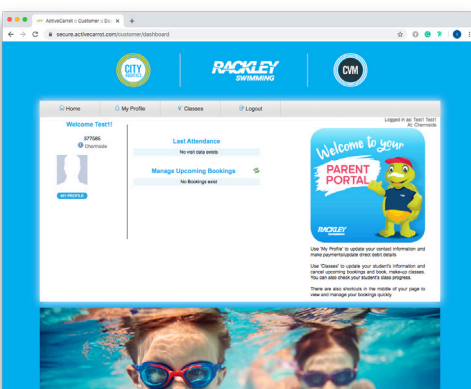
ActiveCarrot :: Customer :: Das ×
secure.activecarrot.com/customer/dashboard

CITY
RACKLEY SWIMMING
CVM

Home | My Profile | Classes | Logout

Logged in as: Test1 Test1!
At: Chermside

Welcome Test1!

377585
Chermside

MY PROFILE

Last Attendance
No visit data exists

Manage Upcoming Bookings
No Bookings exist

Welcome to your PARENT PORTAL
RACKLEY

Use 'My Profile' to update your contact information and make payments/update direct debit details.

Use 'Classes' to update your student's information and cancel upcoming bookings and book, make-up classes. You can also check your student's class progress.

There are also shortcuts in the middle of your page to view and manage your bookings quickly.